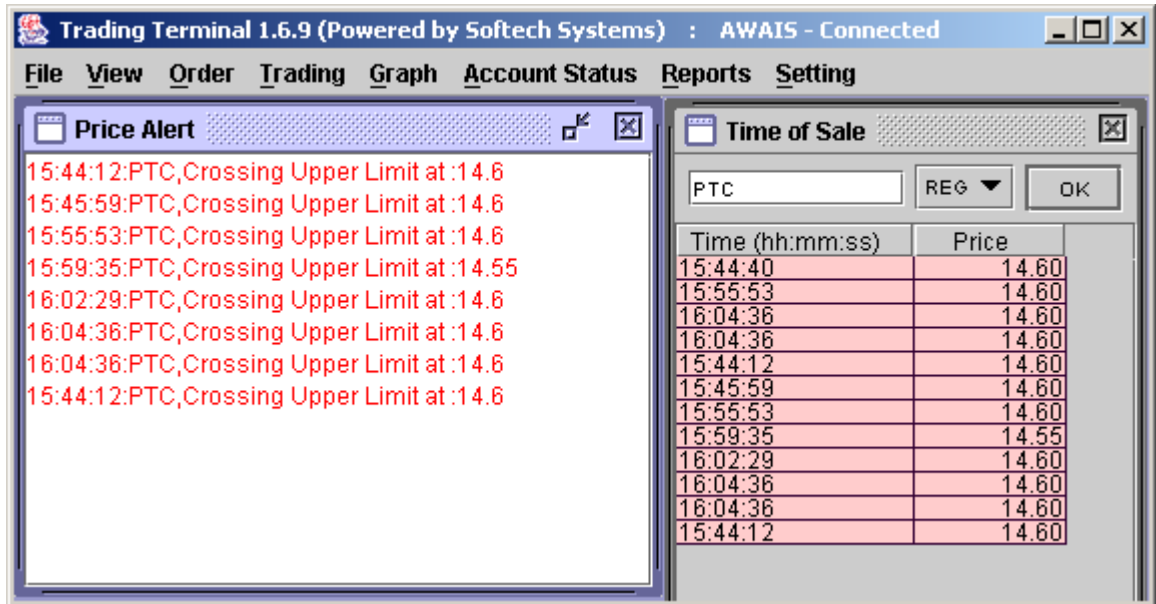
Trading Terminal 1.6.9 (Powered by Softech Systems) : AWAIS - Connected

File View Order Trading Graph Account Status Reports Setting

Price Alert

15:44:12:PTC,Crossing Upper Limit at :14.6
15:45:59:PTC,Crossing Upper Limit at :14.6
15:55:53:PTC,Crossing Upper Limit at :14.6
15:59:35:PTC,Crossing Upper Limit at :14.55
16:02:29:PTC,Crossing Upper Limit at :14.6
16:04:36:PTC,Crossing Upper Limit at :14.6
16:04:36:PTC,Crossing Upper Limit at :14.6
15:44:12:PTC,Crossing Upper Limit at :14.6

Time of Sale

PTC REG OK

| Time (hh:mm:ss) | Price |
|---|---|
| 15:44:40 | 14.60 |
| 15:55:53 | 14.60 |
| 16:04:36 | 14.60 |
| 16:04:36 | 14.60 |
| 15:44:12 | 14.60 |
| 15:45:59 | 14.60 |
| 15:55:53 | 14.60 |
| 15:59:35 | 14.55 |
| 16:02:29 | 14.60 |
| 16:04:36 | 14.60 |
| 16:04:36 | 14.60 |
| 15:44:12 | 14.60 |